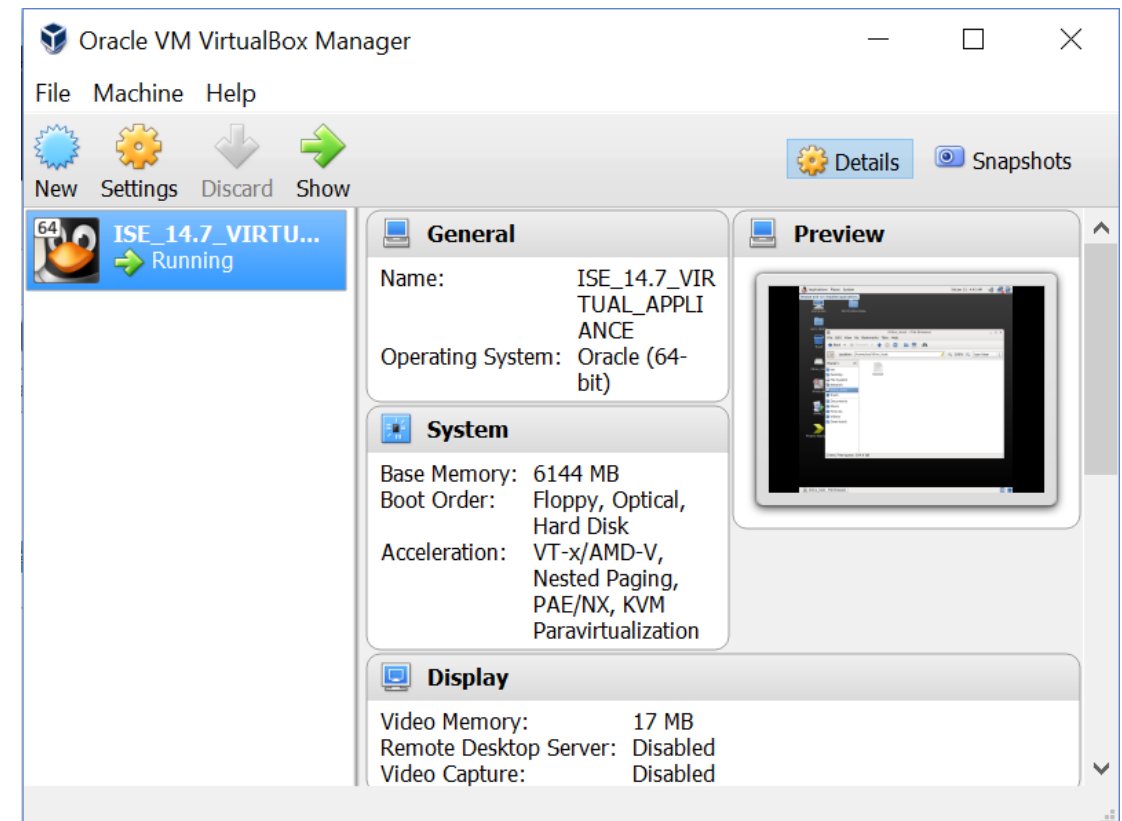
Oracle VM VirtualBox Manager

File Machine Help

New Settings Discard Show

Details Snapshots

64

ISE_14.7_VIRTU...
Running

General

Name: ISE_14.7_VIRTUAL_APPLIANCE
Operating System: Oracle (64-bit)

Preview

System

Base Memory: 6144 MB
Boot Order: Floppy, Optical, Hard Disk
Acceleration: VT-x/AMD-V, Nested Paging, PAE/NX, KVM Paravirtualization

Display

Video Memory: 17 MB
Remote Desktop Server: Disabled
Video Capture: Disabled